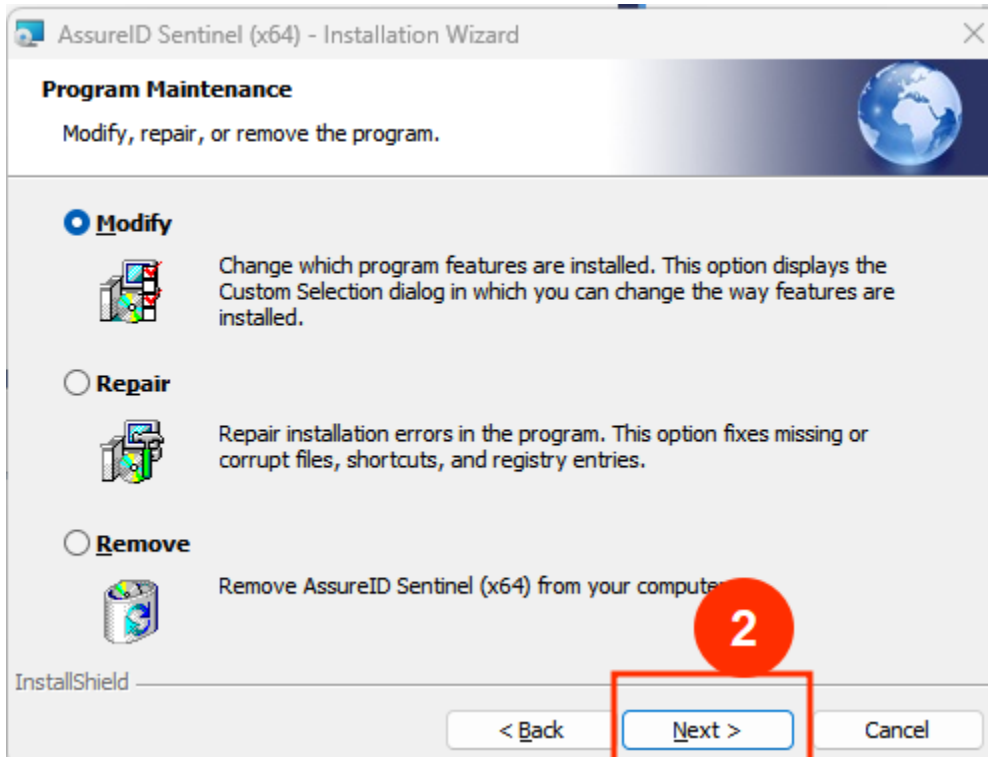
AssureID Sentinel (x64) - Installation Wizard

Program Maintenance

Modify, repair, or remove the program.

Modify

Change which program features are installed. This option displays the Custom Selection dialog in which you can change the way features are installed.

Repair

Repair installation errors in the program. This option fixes missing or corrupt files, shortcuts, and registry entries.

Remove

Remove AssureID Sentinel (x64) from your compute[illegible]

2

InstallShield

< Back

Next >

Cancel